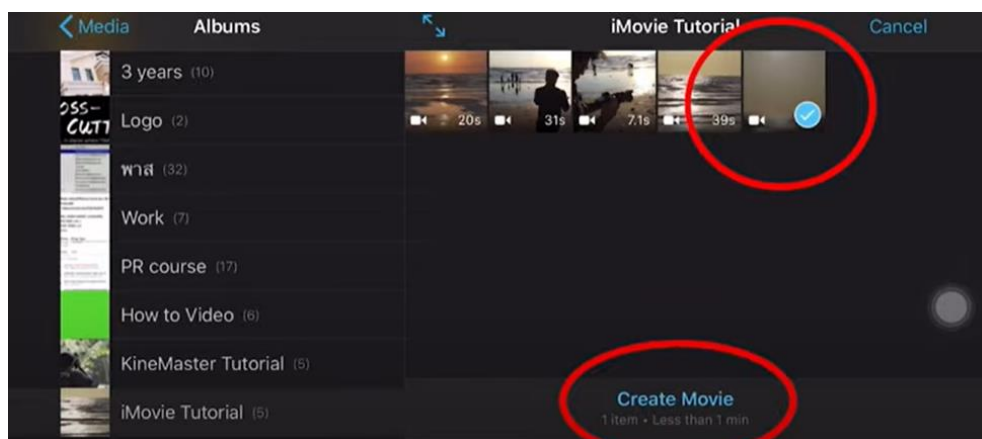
Media Albums

3 years (10)

OSS- CUTT

Logo (2)

พาส (32)

Work (7)

PR course (17)

How to Video (6)

KineMaster Tutorial (5)

iMovie Tutorial (5)

iMovie Tutorial

Cancel

20s

31s

7.1s

39s

Create Movie

1 item • Less than 1 min